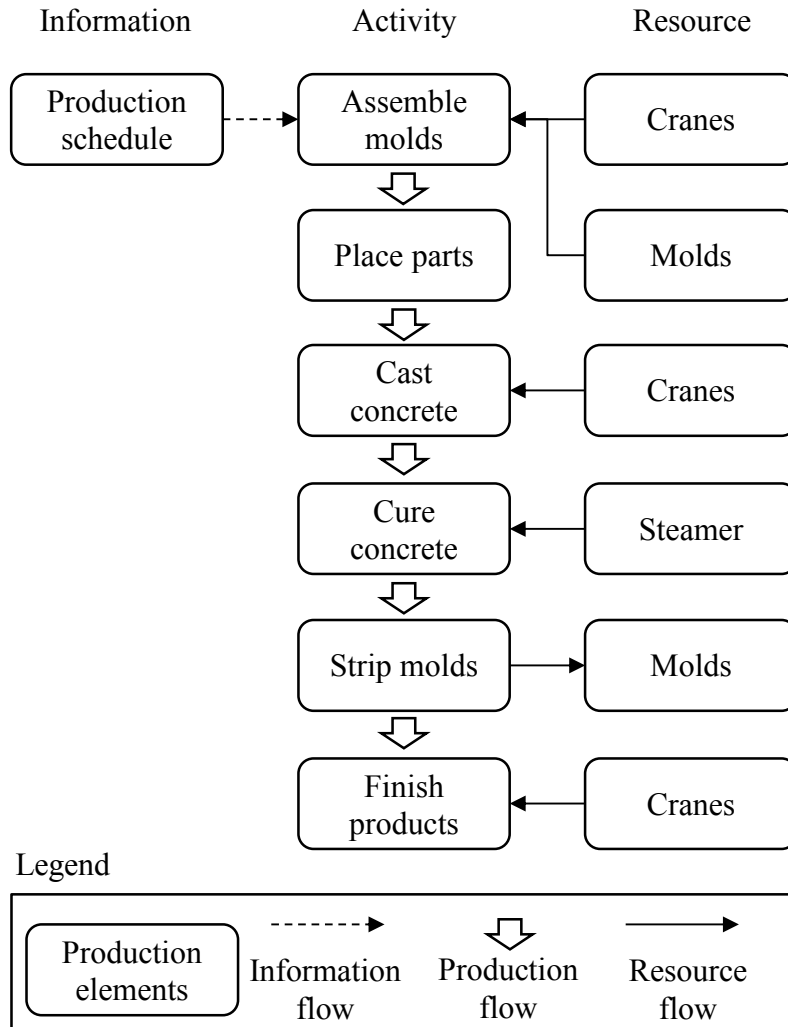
Information

Activity

Resource

Production schedule

Assemble molds

Cranes

Place parts

Molds

Cast concrete

Cranes

Cure concrete

Steamer

Strip molds

Molds

Finish products

Cranes

Legend

Production elements

Information flow

Production flow

Resource flow